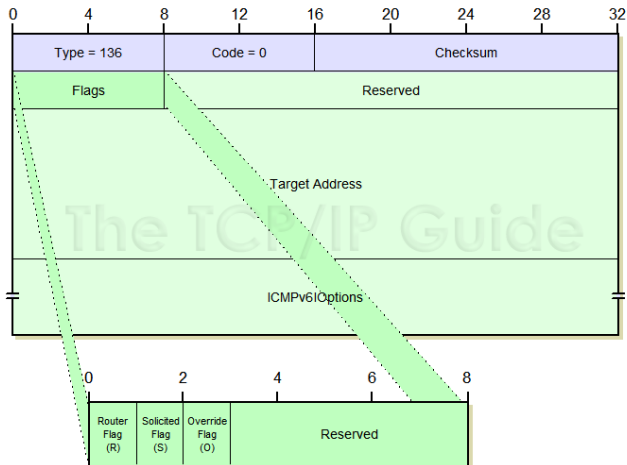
0 4 8 12 16 20 24 28 32

| Type = 136 | Code = 0 | Checksum |
|---|---|---|
| Flags | Reserved | |

Target Address

The TCP/IP Guide

ICMPv6 Options

0 2 4 6 8

| Router Flag (R) | Solicited Flag (S) | Override Flag (O) | Reserved |
|---|---|---|---|